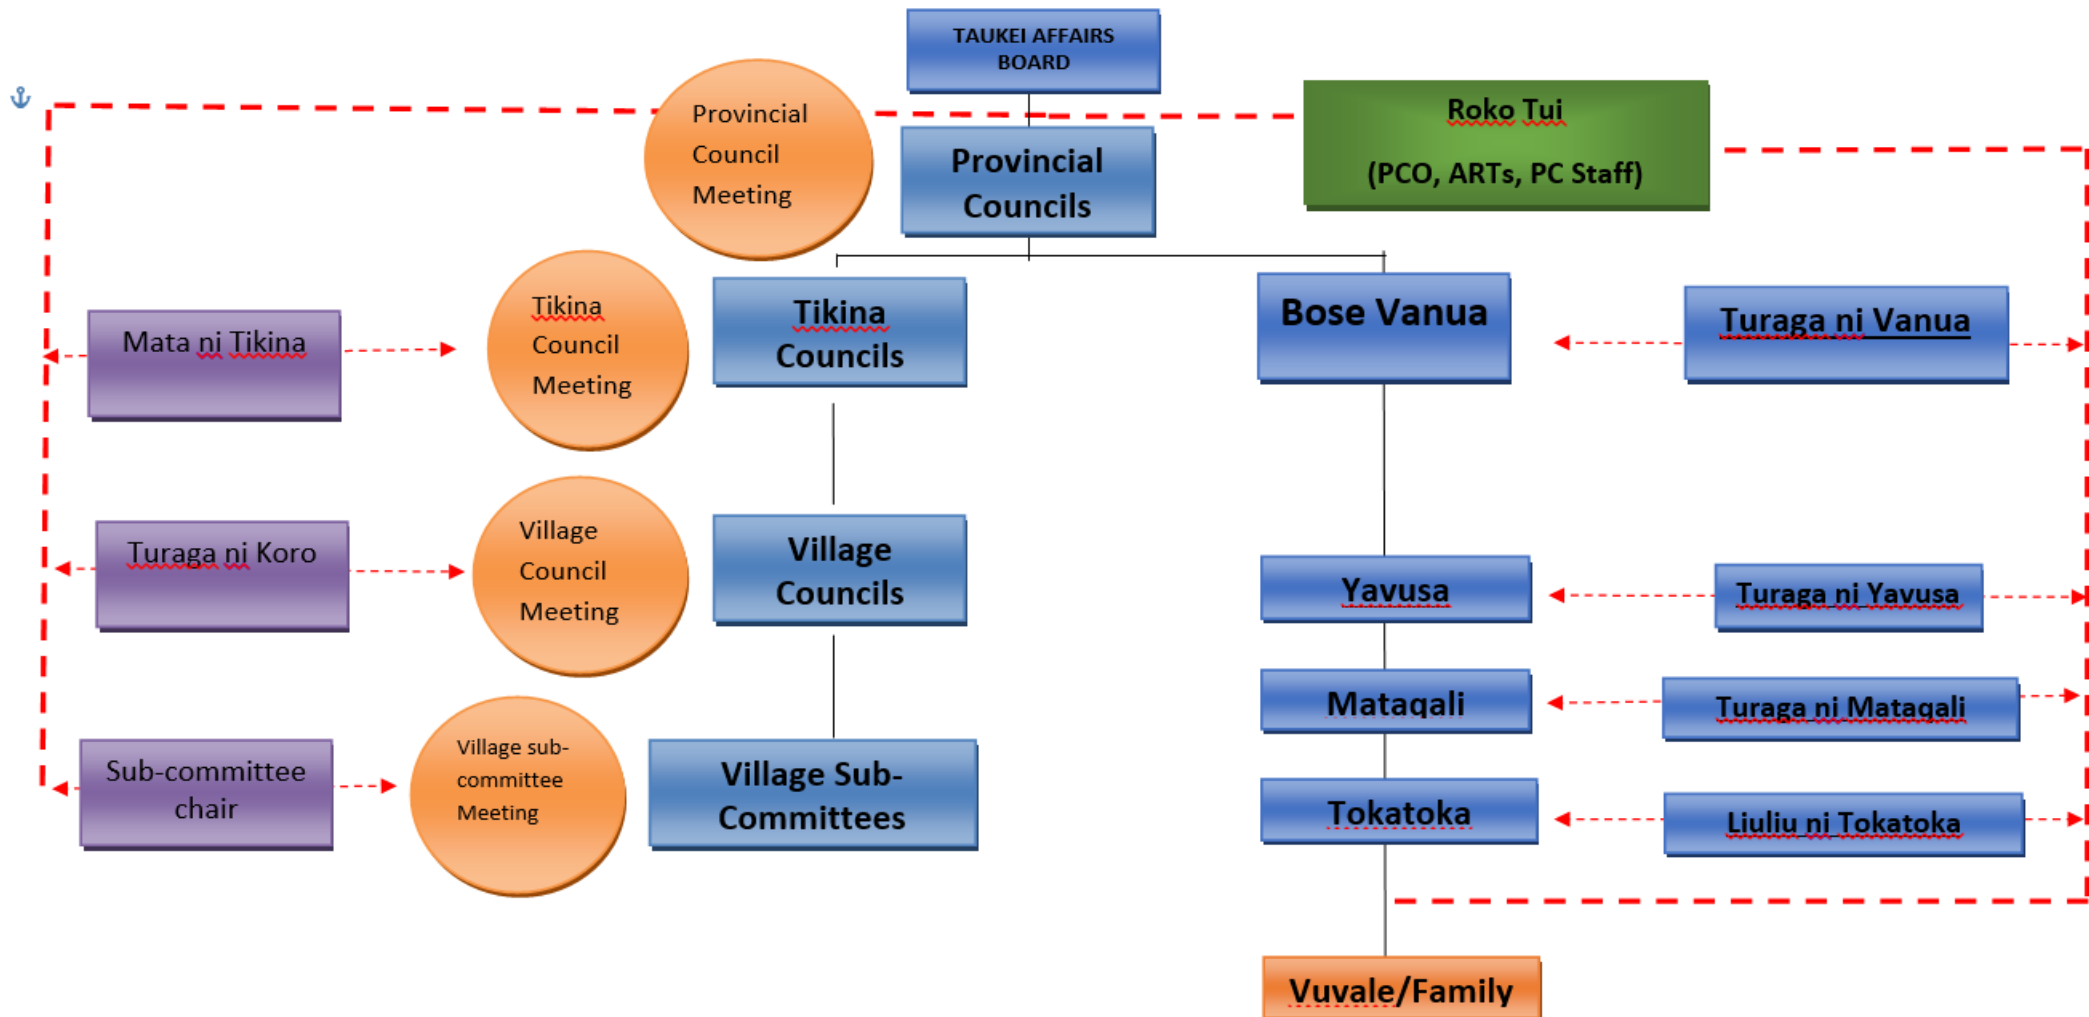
TAUKEI AFFAIRS BOARD

Provincial Council Meeting

Provincial Councils

Roko Tui

(PCO, ARTs, PC Staff)

Mata ni Tikina

Tikina Council Meeting

Tikina Councils

Bose Vanua

Turaga ni Vanua

Turaga ni Koro

Village Council Meeting

Village Councils

Yavusa

Turaga ni Yavusa

Mataqali

Turaga ni Mataqali

Sub-committee chair

Village sub-committee Meeting

Village Sub-Committees

Tokatoka

Liuliu ni Tokatoka

Vuvale/Family